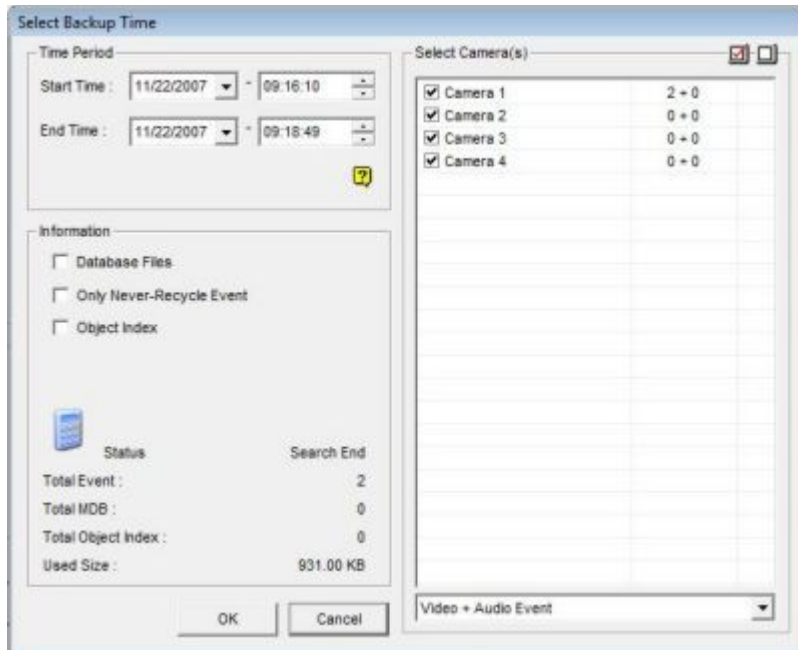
Select Backup Time

Time Period

Start Time : 11/22/2007 - 09:16:10

End Time : 11/22/2007 - 09:18:49

Information

Database Files

Only Never-Recycle Event

Object Index

Status Search End

Total Event : 2

Total MDB : 0

Total Object Index : 0

Used Size : 931.00 KB

OK Cancel

Select Camera(s)

| | |
|---|---|
| Camera 1 | 2 + 0 |
| Camera 2 | 0 + 0 |
| Camera 3 | 0 + 0 |
| Camera 4 | 0 + 0 |

Video + Audio Event